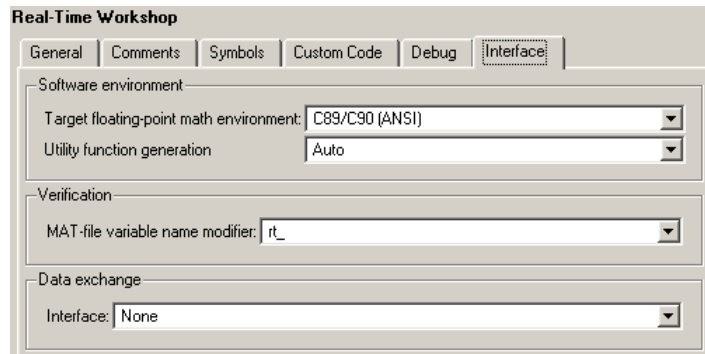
Real-Time Workshop

General | Comments | Symbols | Custom Code | Debug | Interface

Software environment

Target floating-point math environment: C89/C90 (ANSI)

Utility function generation Auto

Verification

MAT-file variable name modifier: rt_

Data exchange

Interface: None